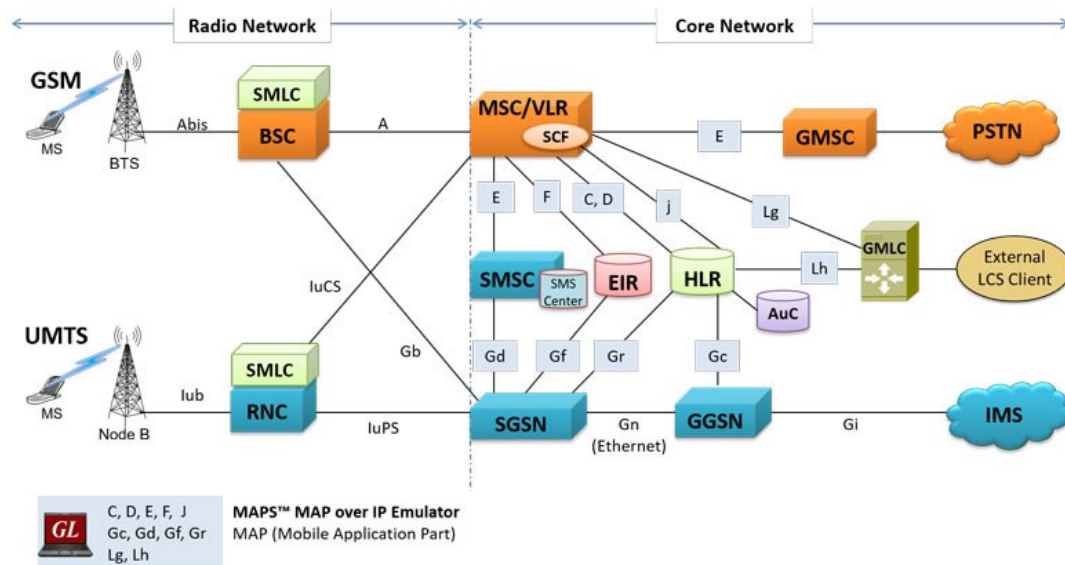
Radio Network

Core Network

GSM

MS

BTS

Abis

SMLC

BSC

A

MSC/VLR

SCF

E

GMSC

PSTN

E

F

C, D

j

Lg

GMLC

External LCS Client

SMSC

SMS Center

EIR

HLR

Lh

AuC

IuCS

UMTS

MS

Node B

Iub

SMLC

RNC

Gb

Gd

Gf

Gr

Gc

IuPS

SGSN

Gn (Ethernet)

GGSN

Gi

IMS

GL

C, D, E, F, J
Gc, Gd, Gf, Gr
Lg, Lh

MAPS™ MAP over IP Emulator
MAP (Mobile Application Part)